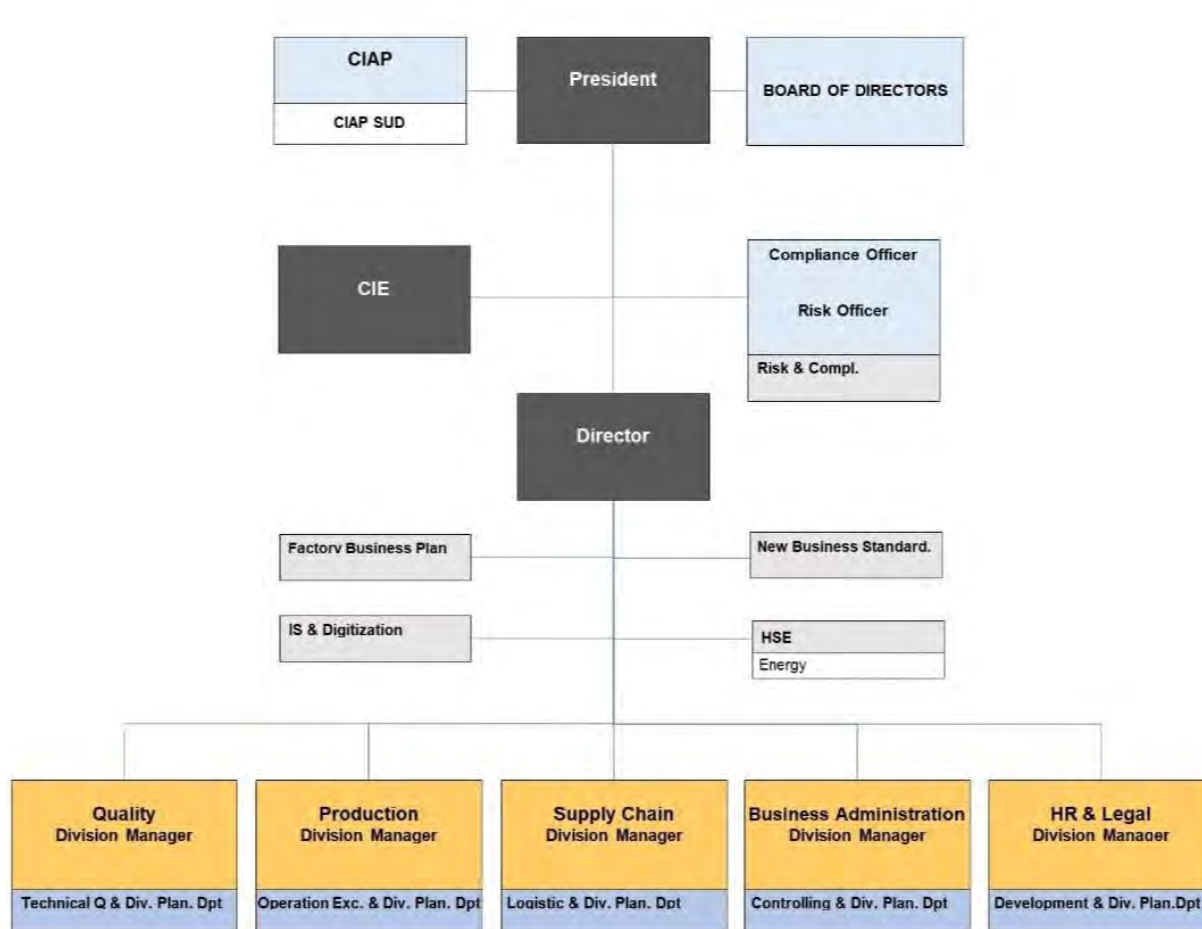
CIAP
CIAP SUD

President

BOARD OF DIRECTORS

CIE

Compliance Officer
Risk Officer
Risk & Compl.

Director

Factory Business Plan

New Business Standard.

IS & Digitization

HSE
Energy

Quality
Division Manager
Technical Q & Div. Plan. Dpt

Production
Division Manager
Operation Exc. & Div. Plan. Dpt

Supply Chain
Division Manager
Logistic & Div. Plan. Dpt

Business Administration
Division Manager
Controlling & Div. Plan. Dpt

HR & Legal
Division Manager
Development & Div. Plan.Dpt